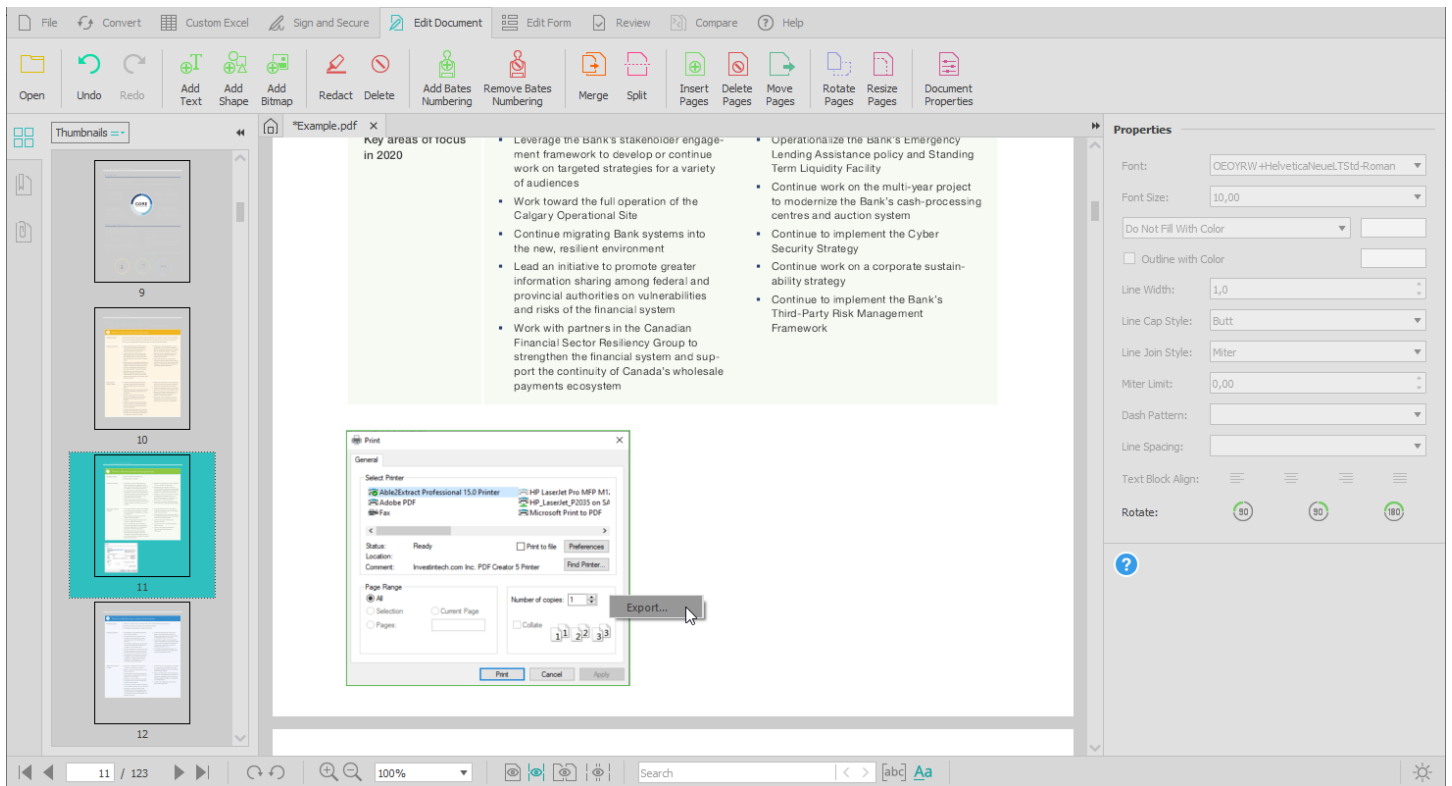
File Convert Custom Excel Sign and Secure Edit Document Edit Form Review Compare Help

Open Undo Redo Add Text Add Shape Add Bitmap Redact Delete Add Bates Numbering Remove Bates Numbering Merge Split Insert Pages Delete Pages Move Pages Rotate Pages Resize Pages Document Properties

Thumbnails

*Example.pdf

Key areas of focus in 2020

- Leverage the Bank's stakeholder engagement framework to develop or continue work on targeted strategies for a variety of audiences
- Work toward the full operation of the Calgary Operational Site
- Continue migrating Bank systems into the new, resilient environment
- Lead an initiative to promote greater information sharing among federal and provincial authorities on vulnerabilities and risks of the financial system
- Work with partners in the Canadian Financial Sector Resiliency Group to strengthen the financial system and support the continuity of Canada's wholesale payments ecosystem

- Operationalize the Bank's Emergency Lending Assistance policy and Standing Term Liquidity Facility
- Continue work on the multi-year project to modernize the Bank's cash-processing centres and auction system
- Continue to implement the Cyber Security Strategy
- Continue work on a corporate sustainability strategy
- Continue to implement the Bank's Third-Party Risk Management Framework

Print
General
Select Printer
Able2Extract Professional 15.0 Printer
Adobe PDF
Fax
HP LaserJet Pro MFP M1
HP_LaserJet_P2035 on SA
Microsoft Print to PDF
Status: Ready
Location:
Comment: Investintech.com Inc. PDF Creator 5 Printer
Print to file
Preferences
Find Printer...
Page Range
All
Selection
Current Page
Pages:
Number of copies: 1
Collate
Export...
Print Cancel Apply

9
10
11
12

Properties
Font: OEOYRW+HelveticaNeueLTStd-Roman
Font Size: 10,00
Do Not Fill With Color
Outline with Color
Line Width: 1,0
Line Cap Style: Butt
Line Join Style: Miter
Miter Limit: 0,00
Dash Pattern:
Line Spacing:
Text Block Align:
Rotate: 90 90 180

11 / 123 100% Search abc Aa